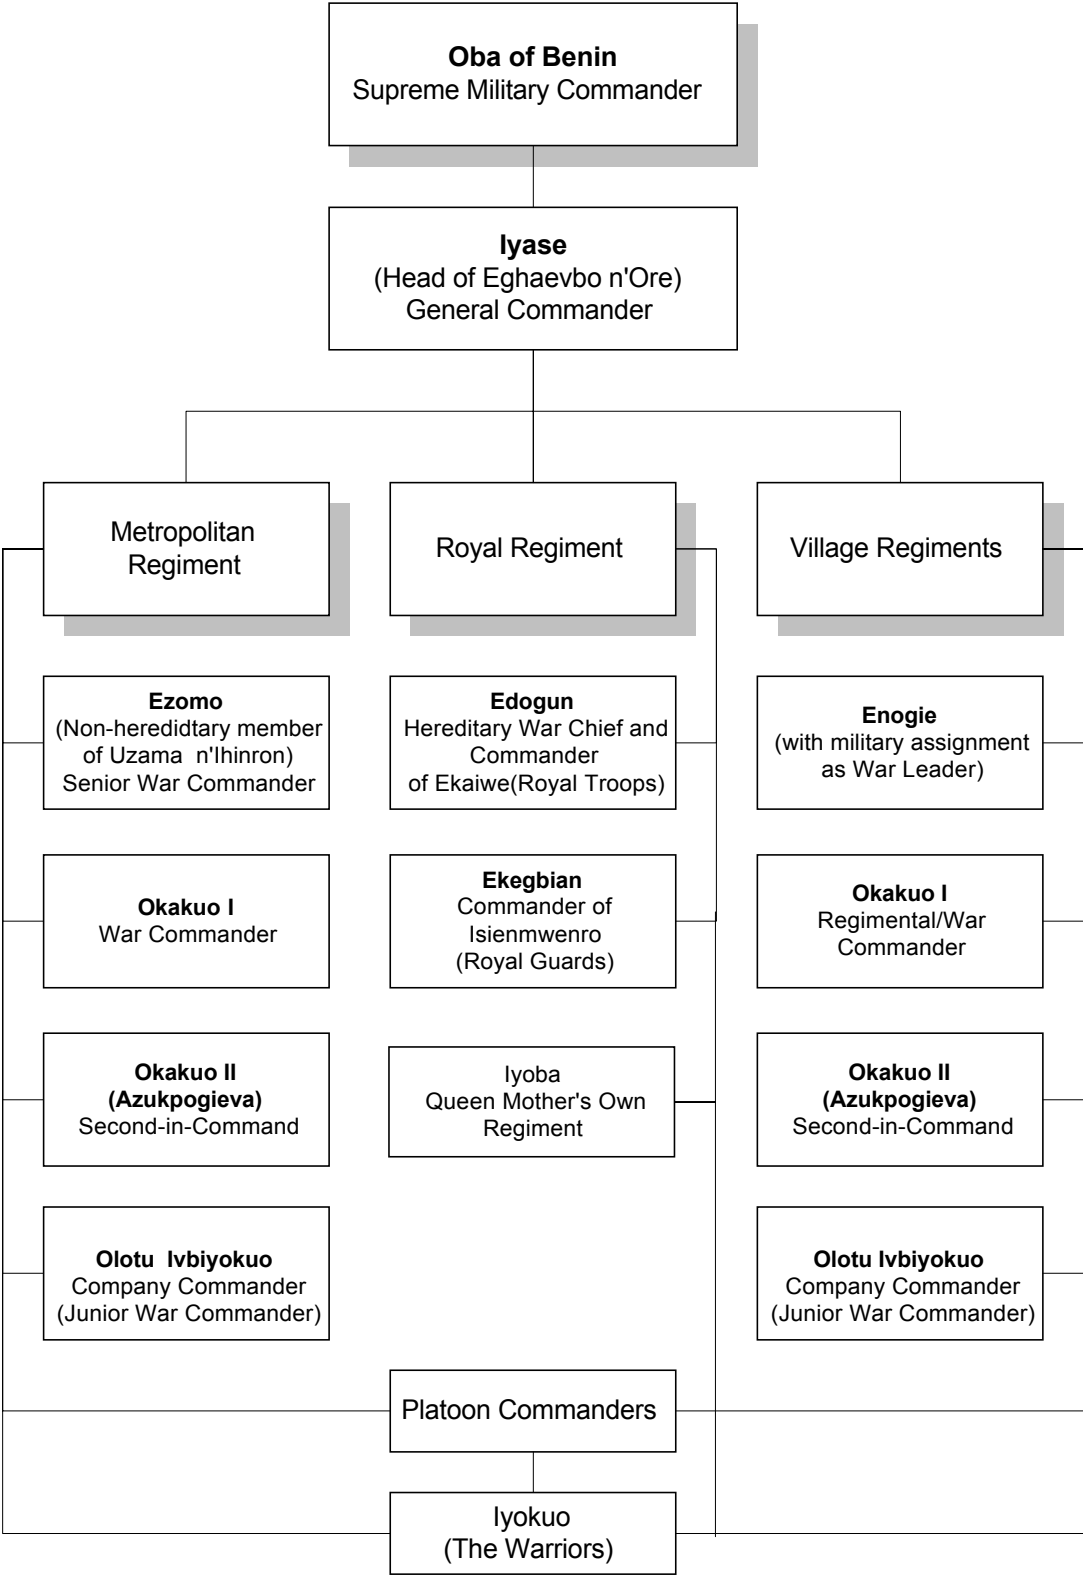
Oba of Benin
Supreme Military Commander

Iyase
(Head of Eghaevbo n'Ore)
General Commander

Metropolitan Regiment

Royal Regiment

Village Regiments

Ezomo
(Non-heredidtary member of Uzama n'Ihinron)
Senior War Commander

Edogun
Hereditary War Chief and Commander of Ekaiwe(Royal Troops)

Enogie
(with military assignment as War Leader)

Okakuo I
War Commander

Ekegbian
Commander of Isienmwenro (Royal Guards)

Okakuo I
Regimental/War Commander

Okakuo II
(Azukpogieva)
Second-in-Command

Iyoba
Queen Mother's Own Regiment

Okakuo II
(Azukpogieva)
Second-in-Command

Olotu Ivbiyokuo
Company Commander
(Junior War Commander)

Olotu Ivbiyokuo
Company Commander
(Junior War Commander)

Platoon Commanders

Iyokuo
(The Warriors)